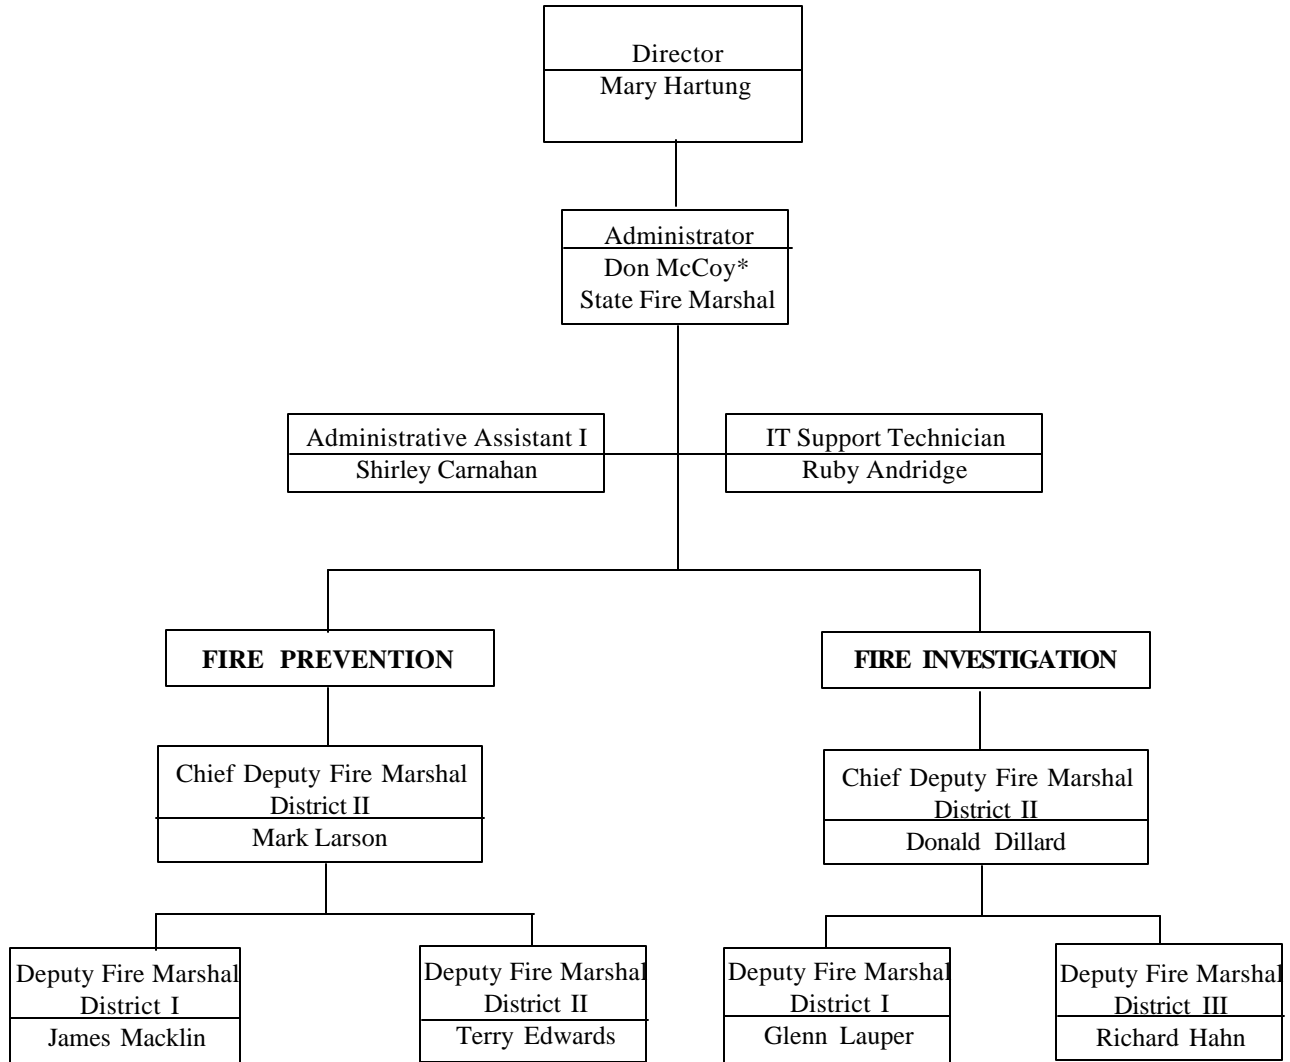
Director
Mary Hartung

Administrator
Don McCoy*
State Fire Marshal

Administrative Assistant I
Shirley Carnahan

IT Support Technician
Ruby Andridge

FIRE PREVENTION

FIRE INVESTIGATION

Chief Deputy Fire Marshal
District II
Mark Larson

Chief Deputy Fire Marshal
District II
Donald Dillard

Deputy Fire Marshal
District I
James Macklin

Deputy Fire Marshal
District II
Terry Edwards

Deputy Fire Marshal
District I
Glenn Lauper

Deputy Fire Marshal
District III
Richard Hahn